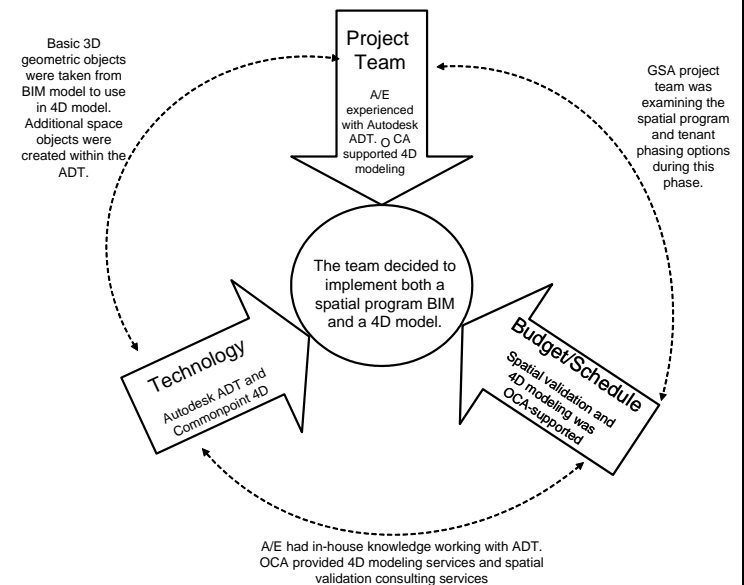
Basic 3D geometric objects were taken from BIM model to use in 4D model. Additional space objects were created within the ADT.

Project Team

A/E experienced with Autodesk ADT. O CA supported 4D modeling

GSA project team was examining the spatial program and tenant phasing options during this phase.

The team decided to implement both a spatial program BIM and a 4D model.

Technology

Autodesk ADT and Commonpoint 4D

Budget/Schedule

Spatial validation and 4D modeling was OCA-supported

A/E had in-house knowledge working with ADT. OCA provided 4D modeling services and spatial validation consulting services